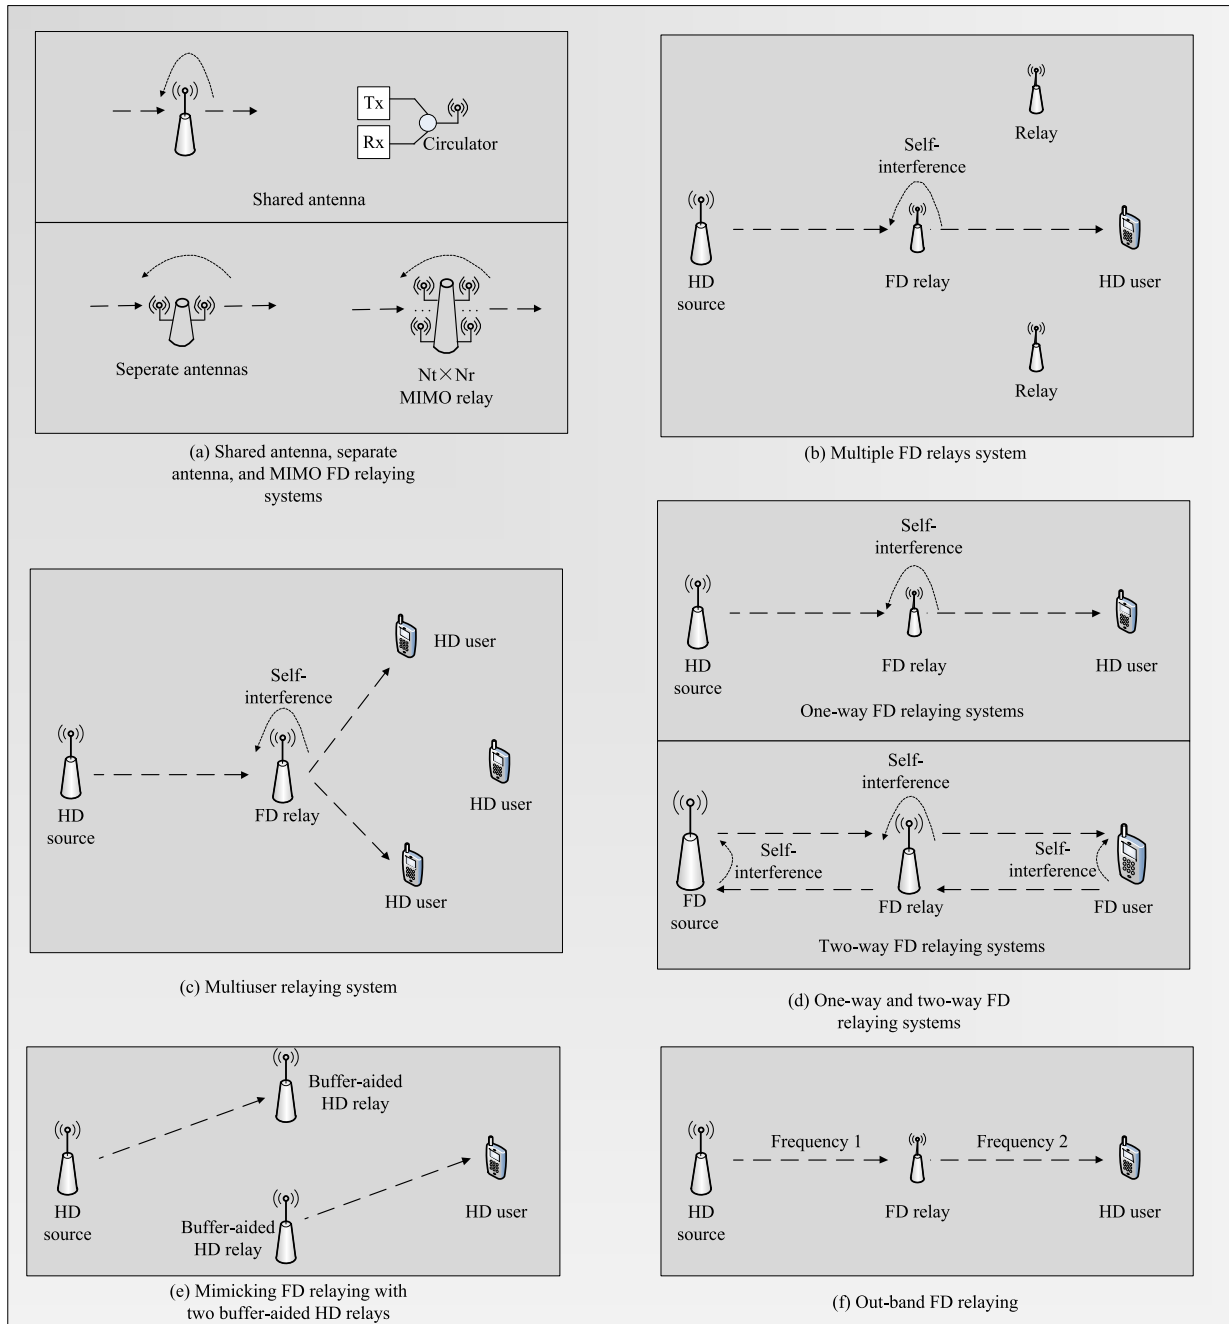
Tx

Rx

Circulator

Shared antenna

Seperate antennas

Nt×Nr
MIMO relay

(a) Shared antenna, separate antenna, and MIMO FD relaying systems

Relay

Self-interference

HD source

FD relay

HD user

Relay

(b) Multiple FD relays system

HD user

Self-interference

HD source

FD relay

HD user

HD user

(c) Multiuser relaying system

Self-interference

HD source

FD relay

HD user

One-way FD relaying systems

Self-interference

Self-interference

Self-interference

FD source

FD relay

FD user

Two-way FD relaying systems

(d) One-way and two-way FD relaying systems

Buffer-aided HD relay

HD source

HD user

Buffer-aided HD relay

(e) Mimicking FD relaying with two buffer-aided HD relays

Frequency 1

Frequency 2

HD source

FD relay

HD user

(f) Out-band FD relaying